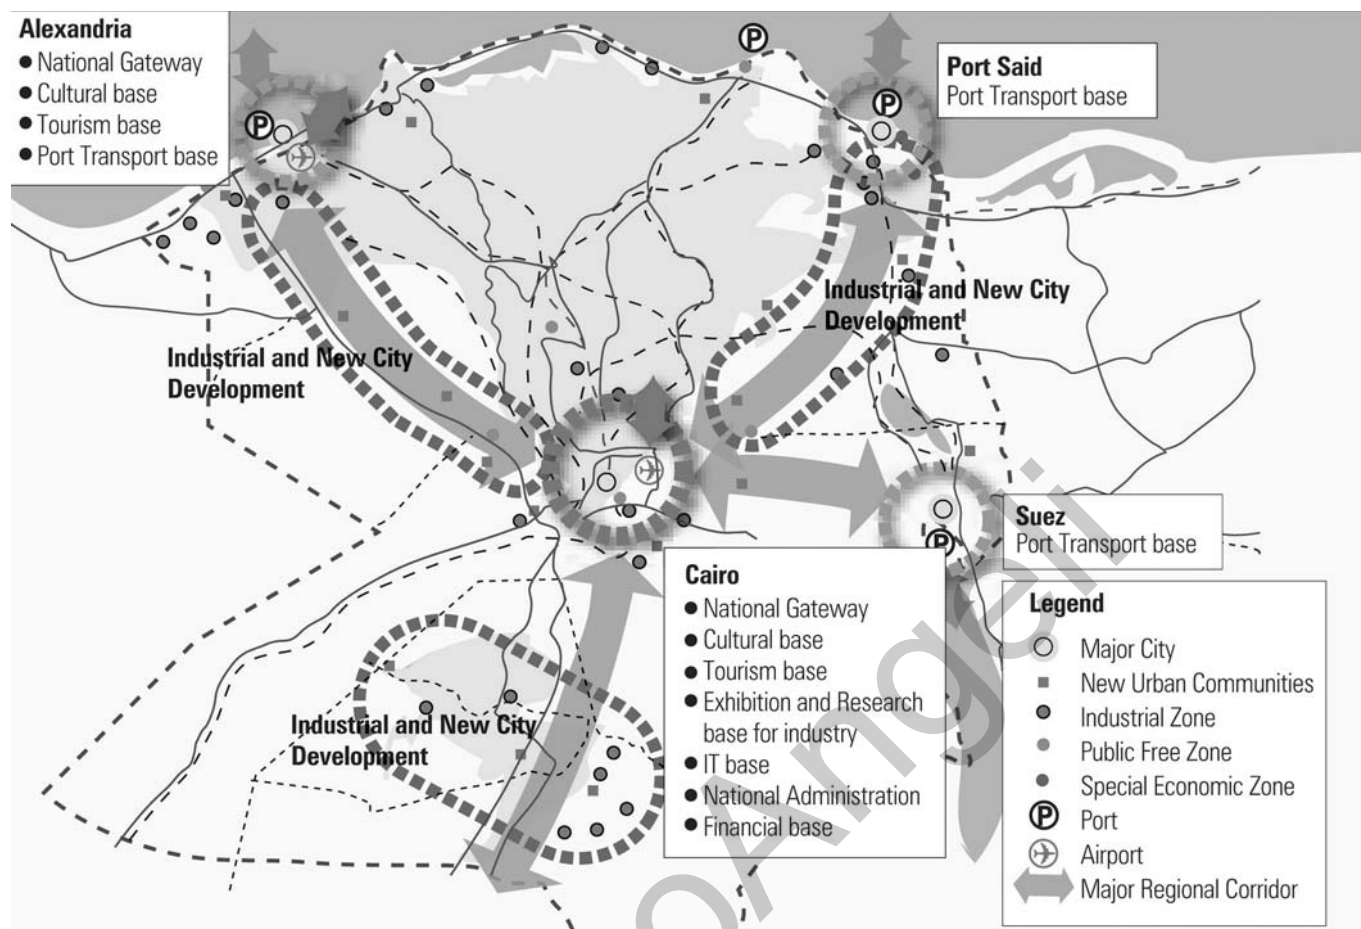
Alexandria
● National Gateway
● Cultural base
● Tourism base
● Port Transport base

Port Said
Port Transport base

Industrial and New City Development

Industrial and New City Development

Suez
Port Transport base

Cairo
● National Gateway
● Cultural base
● Tourism base
● Exhibition and Research base for industry
● IT base
● National Administration
● Financial base

Industrial and New City Development

Legend
Major City
New Urban Communities
Industrial Zone
Public Free Zone
Special Economic Zone
Port
Airport
Major Regional Corridor

P
P
P
P

oAngel